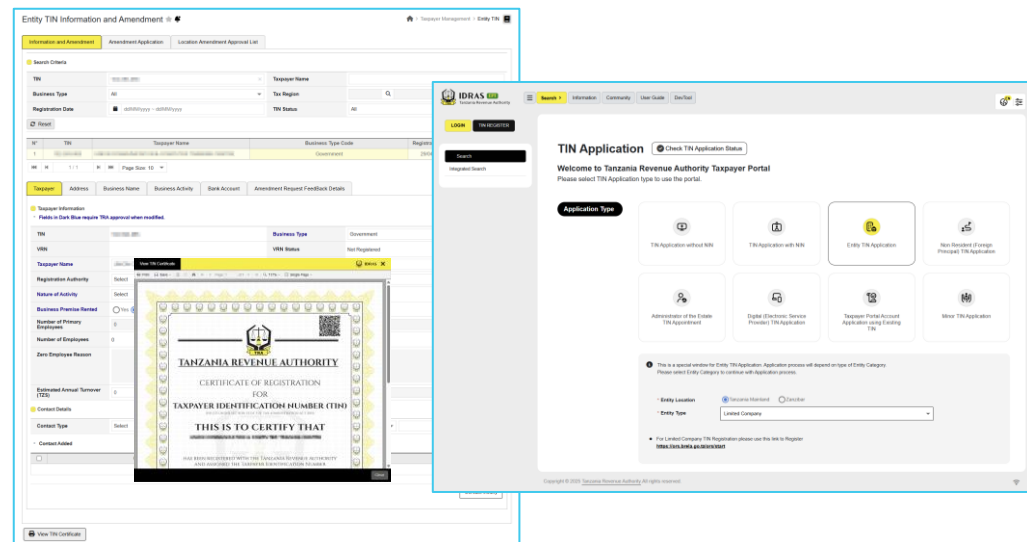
Entity TIN Information and Amendment

Taxpayer Management > Entity TIN

Information and Amendment | Amendment Application | Location Amendment Approval List

Search Criteria

TIN
Taxpayer Name
Business Type: All
Tax Region
Registration Date: dd/MM/yyyy ~ dd/MM/yyyy
TIN Status: All

Reset

| N° | TIN | Taxpayer Name | Business Type Code | Registra |
|---|---|---|---|---|
| 1 | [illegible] | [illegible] | Government | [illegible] |

1 / 1 Page Size 10

Taxpayer | Address | Business Name | Business Activity | Bank Account | Amendment Request FeedBack Details

Taxpayer Information
Fields in Dark Blue require TRA approval when modified.

TIN
Business Type: Government
VRN
VRN Status: Not Registered
Taxpayer Name
Registration Authority: Select
Nature of Activity: Select
Business Premise Rented: Yes
Number of Primary Employees: 0
Number of Employees: 0
Zero Employee Reason
Estimated Annual Turnover (TZS): 0

Contact Details
Contact Type: Select
Contact Added

View TIN Certificate

View TIN Certificate

TRA

TANZANIA REVENUE AUTHORITY
CERTIFICATE OF REGISTRATION
FOR
TAXPAYER IDENTIFICATION NUMBER (TIN)
THIS IS TO CERTIFY THAT
HAS BEEN REGISTERED WITH THE TANZANIA REVENUE AUTHORITY AND ASSIGNED THE TAXPAYER IDENTIFICATION NUMBER

Close

IDRAS
Tanzania Revenue Authority

Search | Information | Community | User Guide | DevTool

LOGIN | TIN REGISTER

Search
Integrated Search

TIN Application
Check TIN Application Status

Welcome to Tanzania Revenue Authority Taxpayer Portal
Please select TIN Application type to use the portal.

Application Type

TIN Application without NIN
TIN Application with NIN
Entity TIN Application
Non Resident (Foreign Principal) TIN Application
Administrator of the Estate TIN Appointment
Digital (Electronic Service Provider) TIN Application
Taxpayer Portal Account Application using Existing TIN
Minor TIN Application

This is a special window for Entity TIN Application. Application process will depend on type of Entity Category. Please select Entity Category to continue with Application process.

* Entity Location: Tanzania Mainland  Zanzibar
* Entity Type: Limited Company

For Limited Company TIN Registration please use this link to Register
https://ors.brela.go.tz/ors/start

Copyright © 2024 Tanzania Revenue Authority All rights reserved.